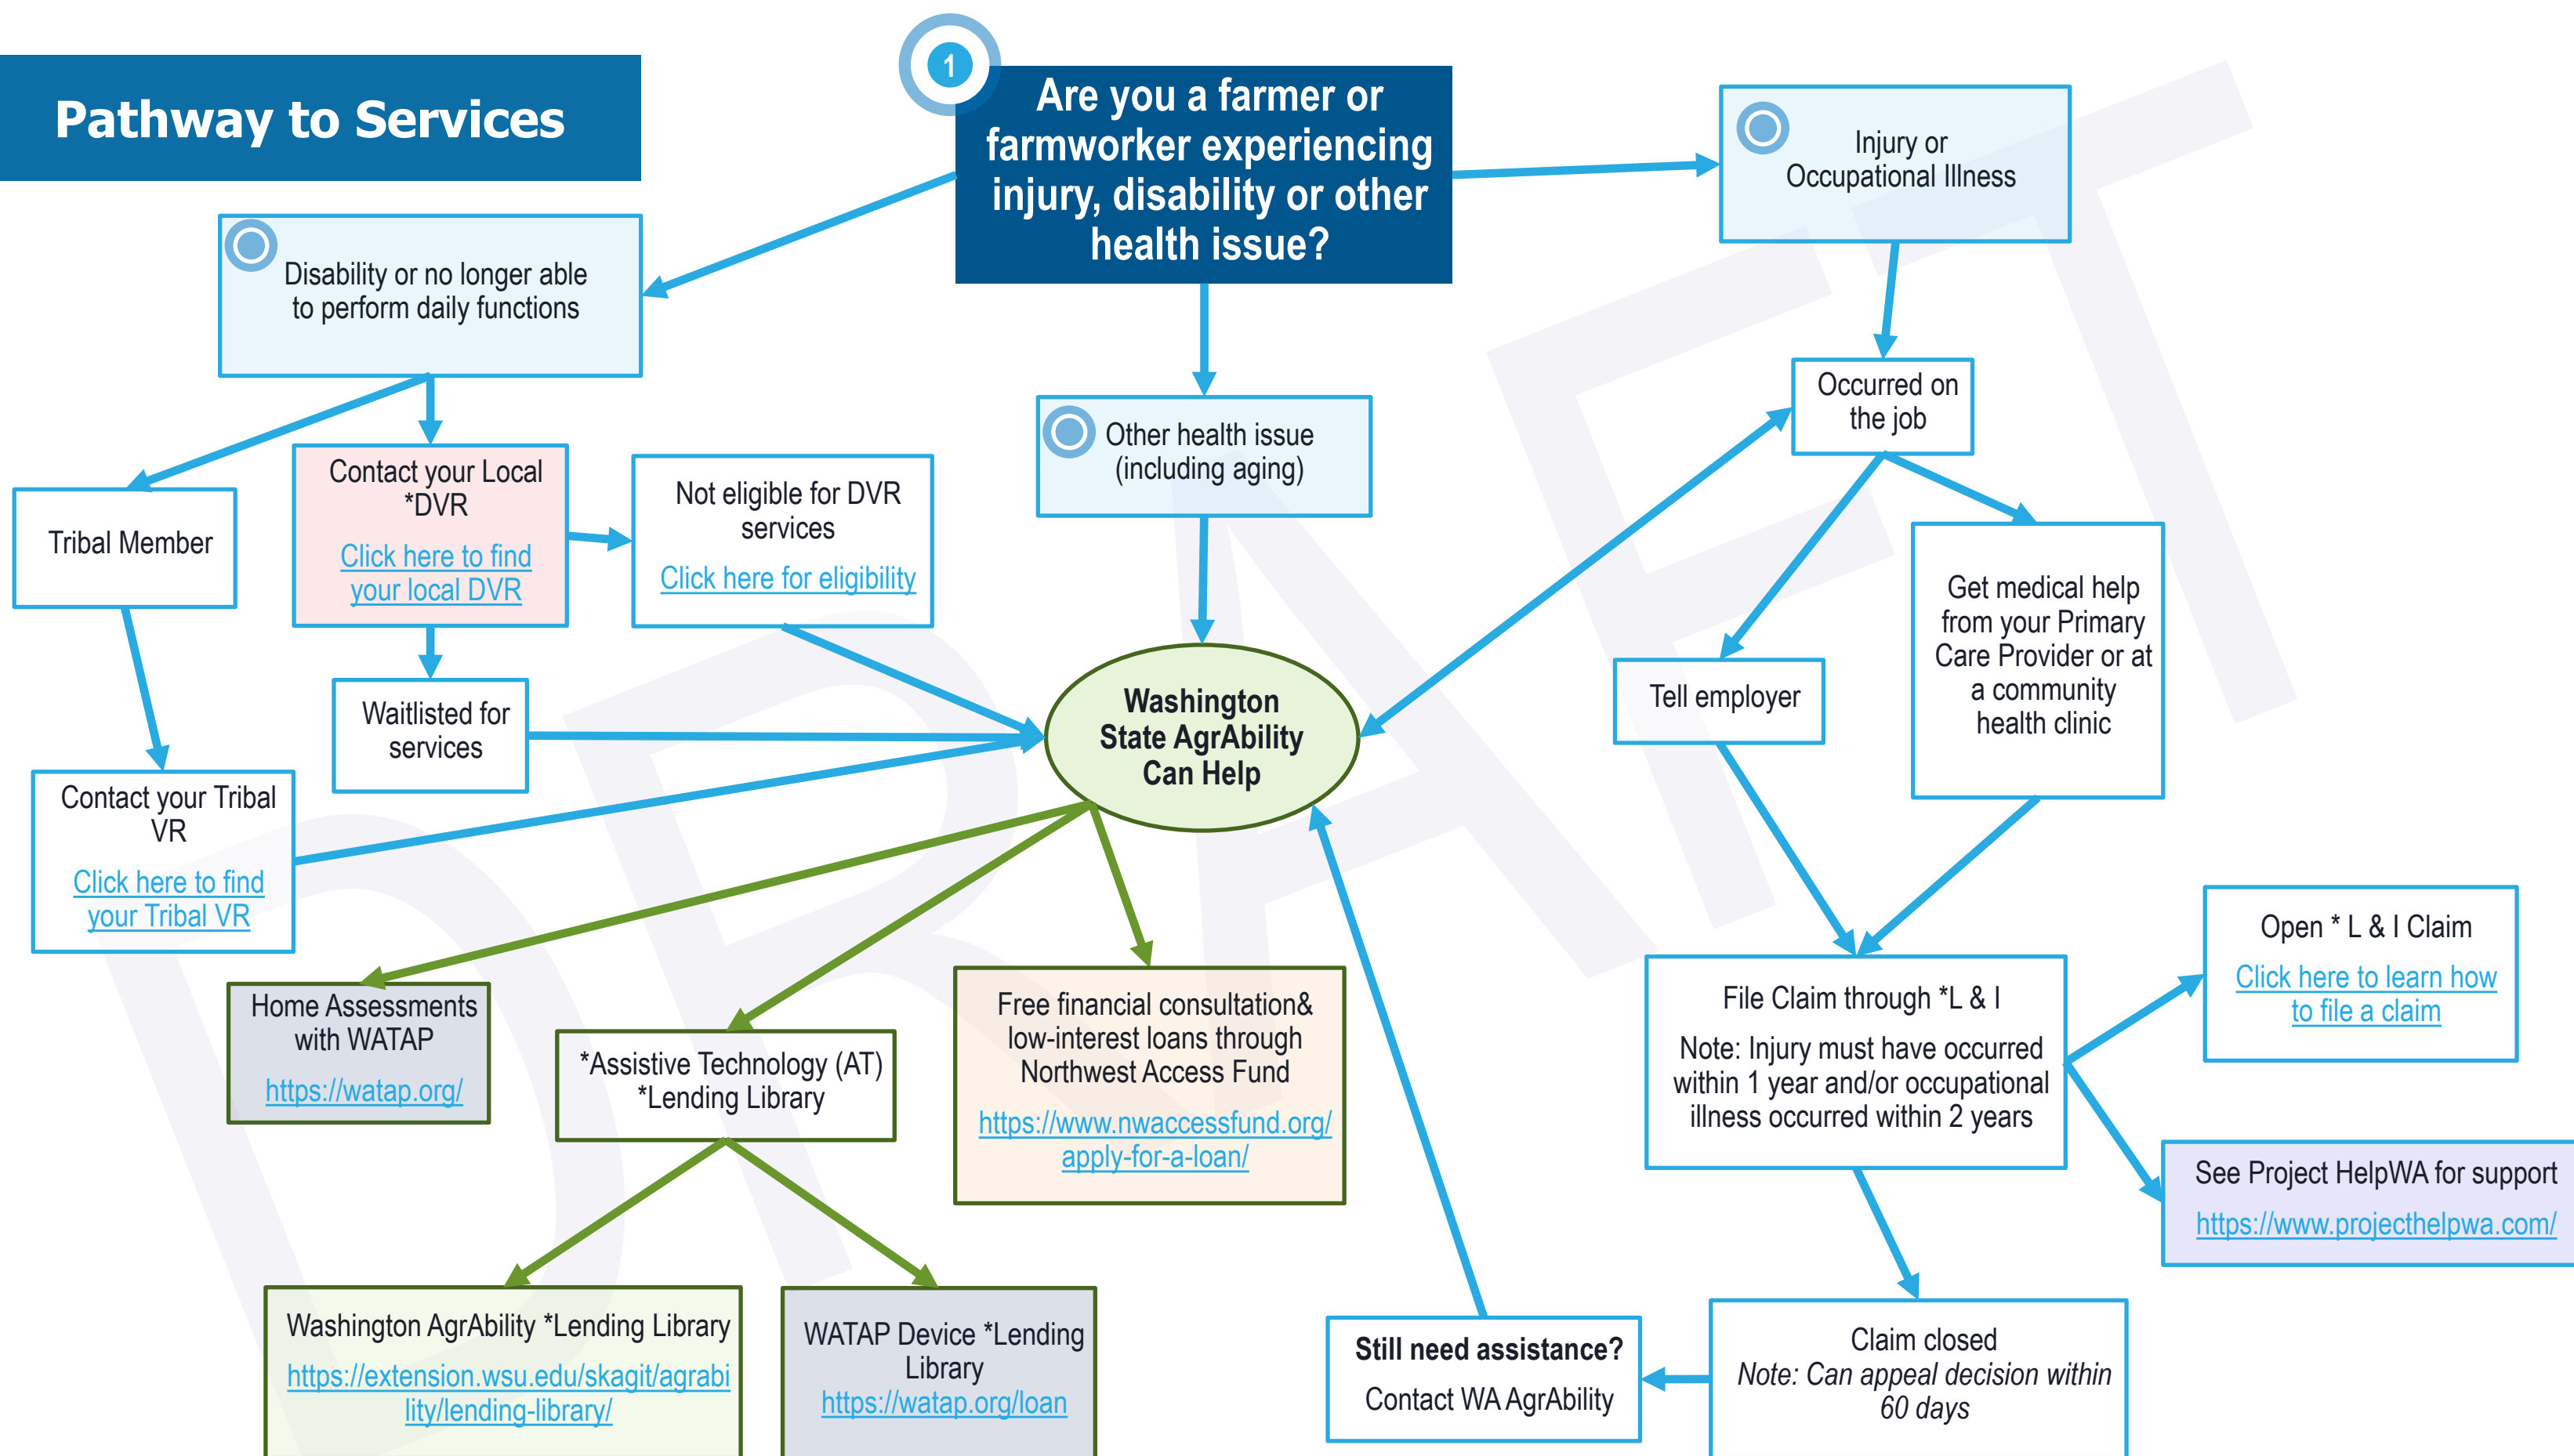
Pathway to Services

1

Are you a farmer or farmworker experiencing injury, disability or other health issue?

Disability or no longer able to perform daily functions

Injury or Occupational Illness

Other health issue (including aging)

Occurred on the job

Tribal Member

Contact your Local *DVR

Click here to find your local DVR

Not eligible for DVR services

Click here for eligibility

Waitlisted for services

Contact your Tribal VR

Click here to find your Tribal VR

Washington State AgrAbility Can Help

Tell employer

Get medical help from your Primary Care Provider or at a community health clinic

Home Assessments with WATAP

https://watap.org/

*Assistive Technology (AT) *Lending Library

Free financial consultation& low-interest loans through Northwest Access Fund

https://www.nwaccessfund.org/apply-for-a-loan/

File Claim through *L & I

Note: Injury must have occurred within 1 year and/or occupational illness occurred within 2 years

Open * L & I Claim

Click here to learn how to file a claim

See Project HelpWA for support

https://www.projecthelpwa.com/

Washington AgrAbility *Lending Library

https://extension.wsu.edu/skagit/agrability/lending-library/

WATAP Device *Lending Library

https://watap.org/loan

Still need assistance?

Contact WA AgrAbility

Claim closed

Note: Can appeal decision within 60 days

DRAFT